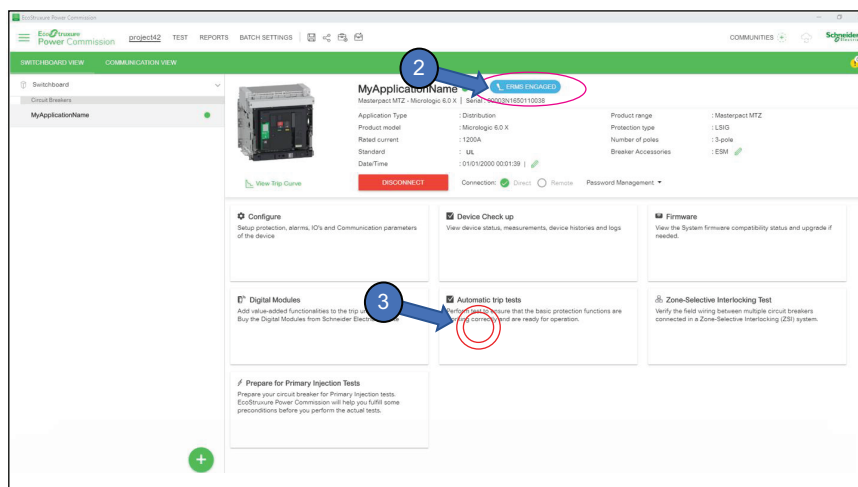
EcoStruxure Power Commission

EcoStruxure Power Commission project42 TEST REPORTS BATCH SETTINGS

COMMUNITIES Schneider Electric

SWITCHBOARD VIEW COMMUNICATION VIEW

Switchboard
Circuit Breakers
MyApplicationName

2

MyApplicationName
ERMS ENGAGED
Masterpact MTZ - Micrologic 6.0 X | Serial : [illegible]

| | | | |
|---|---|---|---|
| Application Type | : Distribution | Product range | : Masterpact MTZ |
| Product model | : Micrologic 6.0 X | Protection type | : LSIG |
| Rated current | : 1200A | Number of poles | : 3-pole |
| Standard | : UL | Breaker Accessories | : ESM |
| Date/Time | : 01/01/2000 00:01:39 | | |

View Trip Curve

DISCONNECT

Connection: Direct Remote Password Management

Configure
Setup protection, alarms, IO's and Communication parameters of the device

Device Check up
View device status, measurements, device histories and logs

Firmware
View the System firmware compatibility status and upgrade if needed.

Digital Modules
Add value-added functionalities to the trip u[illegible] Buy the Digital Modules from Schneider Electr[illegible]

3

Automatic trip tests
Perform test to ensure that the basic protection functions are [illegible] correctly and are ready for operation.

Zone-Selective Interlocking Test
Verify the field wiring between multiple circuit breakers connected in a Zone-Selective Interlocking (ZSI) system.

Prepare for Primary Injection Tests
Prepare your circuit breaker for Primary Injection tests. EcoStruxure Power Commission will help you fulfill some preconditions before you perform the actual tests.

+